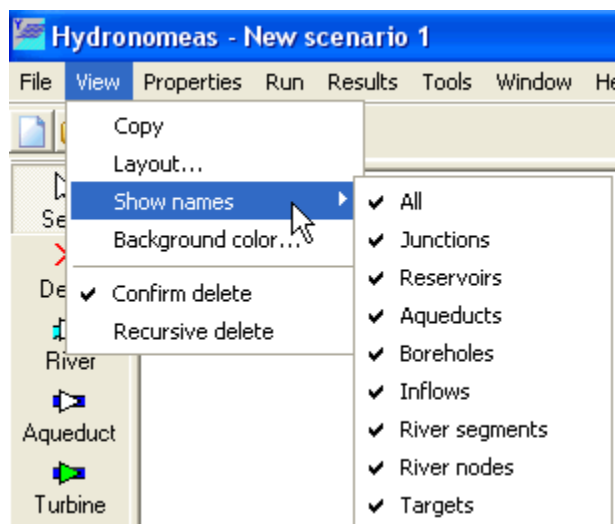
Hydronomeas - New scenario 1

File View Properties Run Results Tools Window He

Copy
Layout...
Show names
Background color...
✔ Confirm delete
Recursive delete

✔ All
✔ Junctions
✔ Reservoirs
✔ Aqueducts
✔ Boreholes
✔ Inflows
✔ River segments
✔ River nodes
✔ Targets

Se
De
River
Aqueduct
Turbine